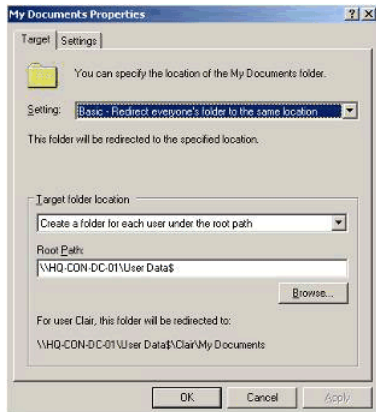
My Documents Properties

?
X

Target
Settings

You can specify the location of the My Documents folder.

Setting:
Basic - Redirect everyone's folder to the same location

This folder will be redirected to the specified location.

Target folder location

Create a folder for each user under the root path

Root Path:

\\HQ-CON-DC-01\User Data$

Browse...

For user Clair, this folder will be redirected to:

\\HQ-CON-DC-01\User Data$\Clair\My Documents

OK
Cancel
Apply